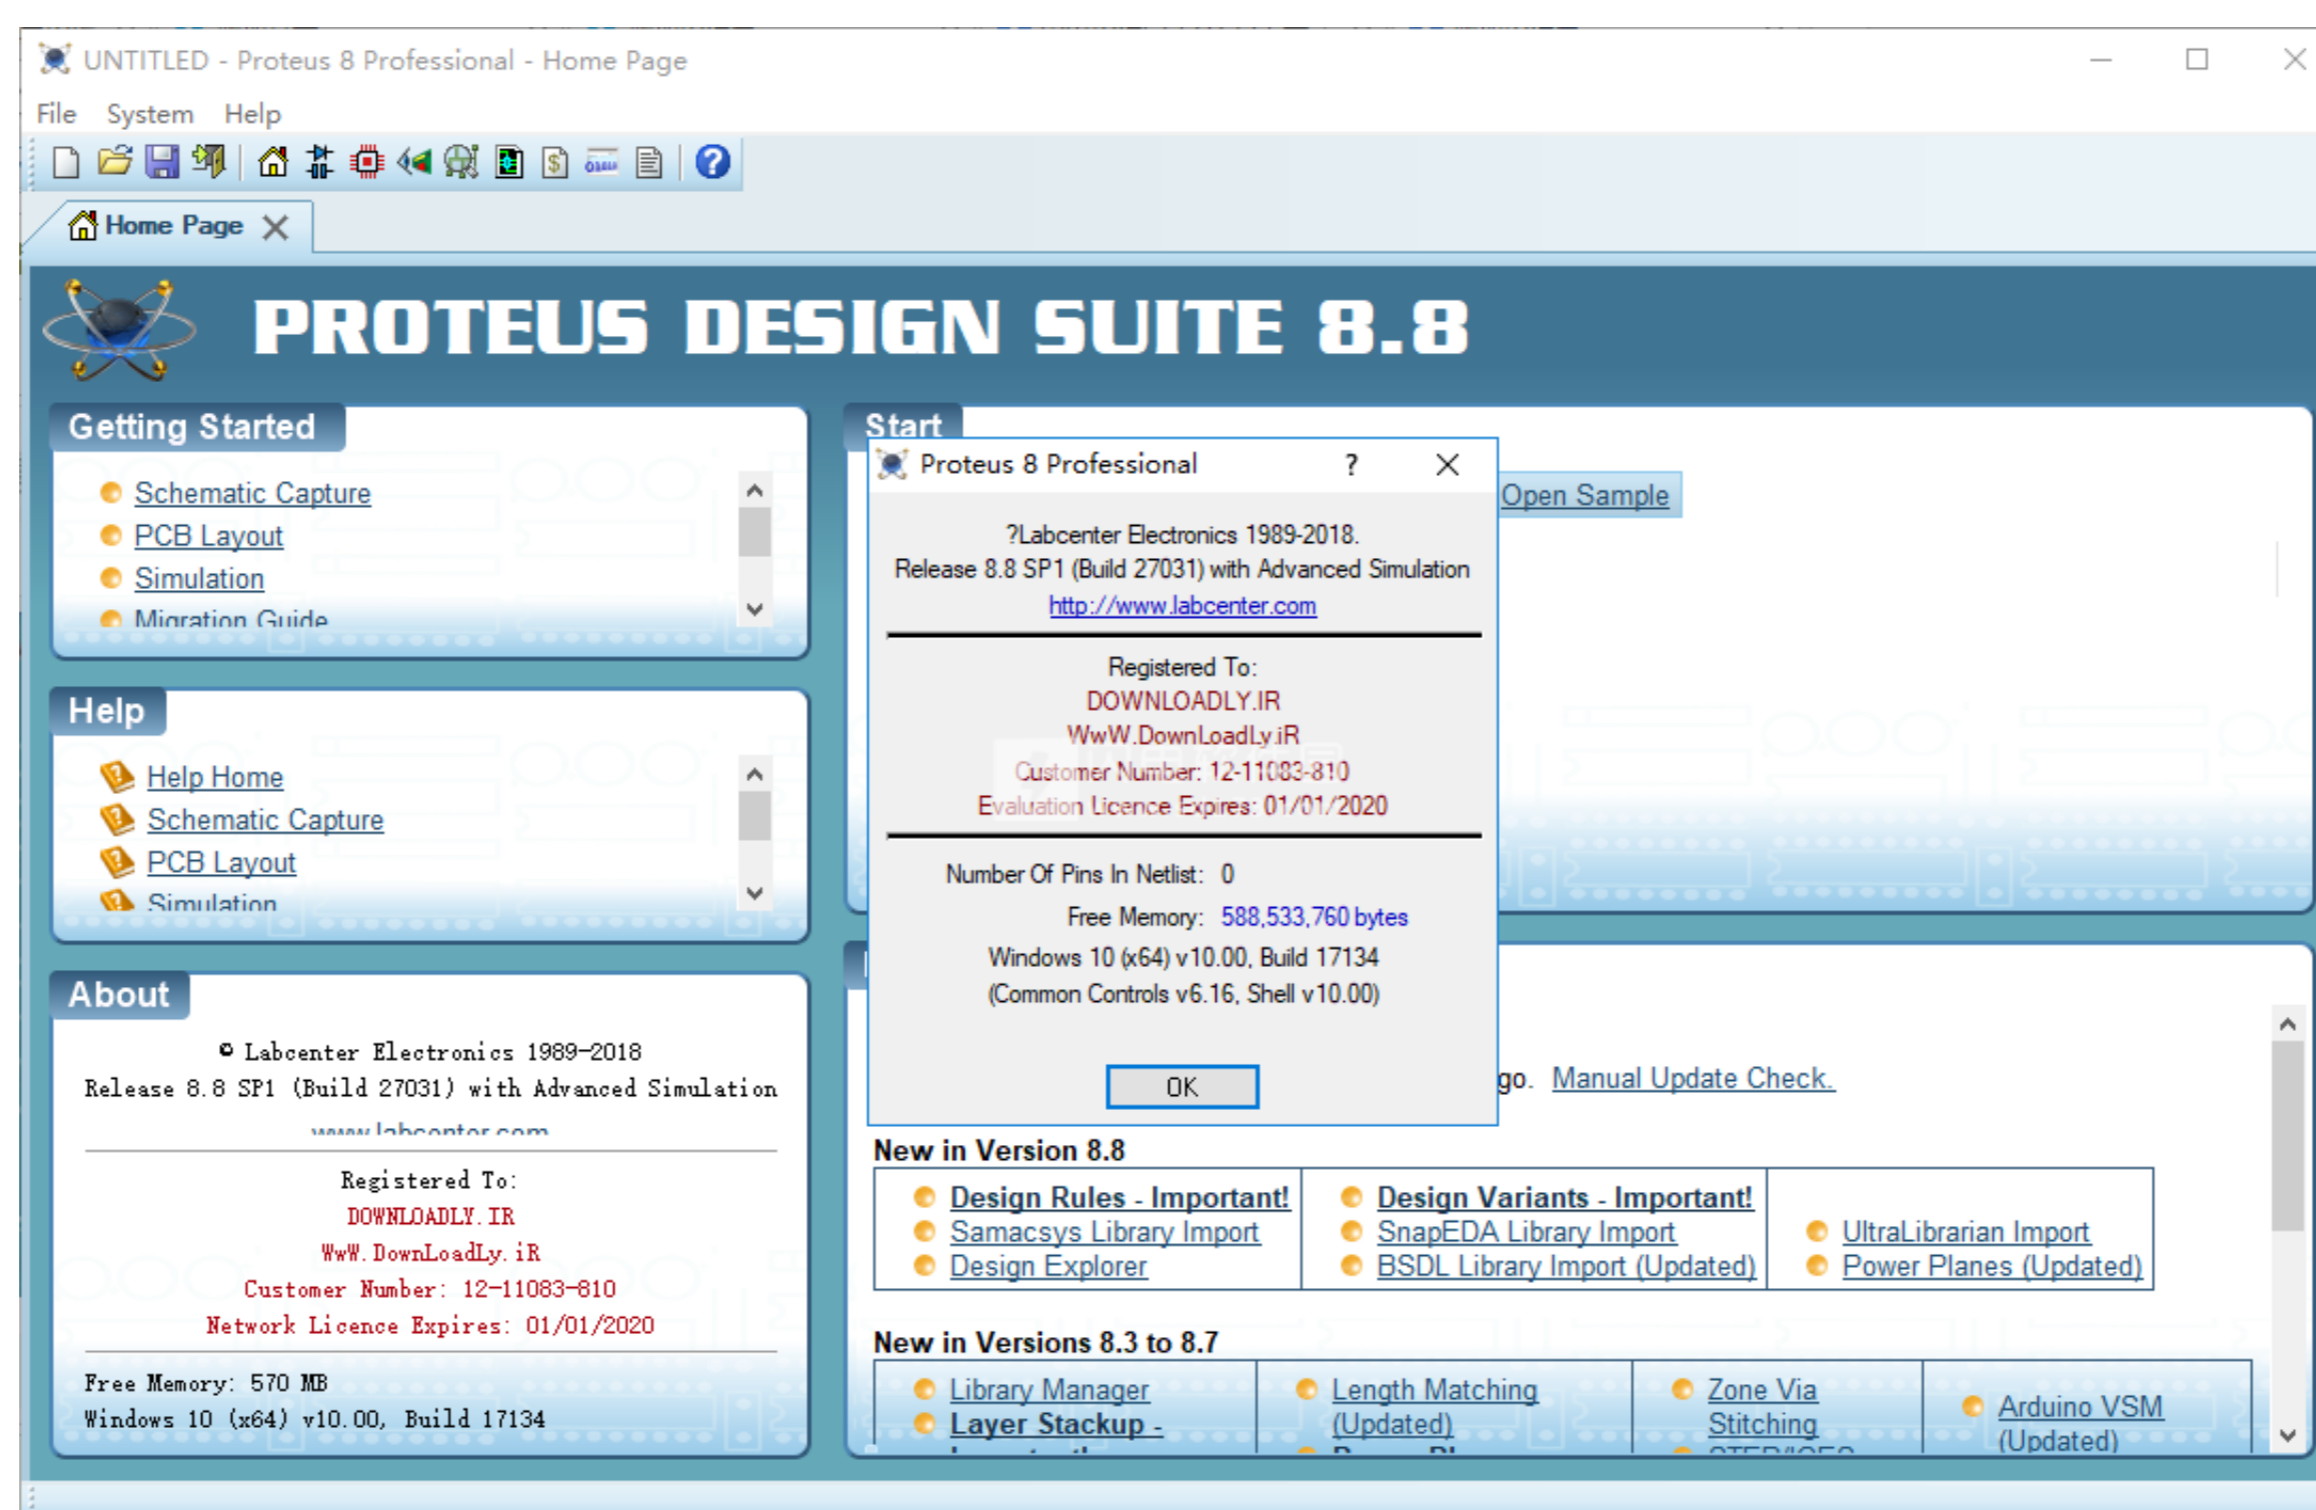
UNTITLED - Proteus 8 Professional - Home Page

File System Help

Home Page

PROTEUS DESIGN SUITE 8.8

Getting Started

Schematic Capture
PCB Layout
Simulation
Migration Guide

Help

Help Home
Schematic Capture
PCB Layout
Simulation

About

© Labcenter Electronics 1989-2018
Release 8.8 SP1 (Build 27031) with Advanced Simulation
www.labcenter.com

Registered To:
DOWNLOADLY.IR
WwW.DownLoadLy.iR
Customer Number: 12-11083-810
Network Licence Expires: 01/01/2020

Free Memory: 570 MB
Windows 10 (x64) v10.00, Build 17134

Start

Proteus 8 Professional ? ×

?Labcenter Electronics 1989-2018.
Release 8.8 SP1 (Build 27031) with Advanced Simulation
http://www.labcenter.com

Registered To:
DOWNLOADLY.IR
WwW.DownLoadLy.iR
Customer Number: 12-11083-810
Evaluation Licence Expires: 01/01/2020

Number Of Pins In Netlist: 0
Free Memory: 588,533,760 bytes
Windows 10 (x64) v10.00, Build 17134
(Common Controls v6.16, Shell v10.00)

OK

Open Sample

go. Manual Update Check.

New in Version 8.8

| Design Rules - Important! | Design Variants - Important! | |
|---|---|---|
| Samacsys Library Import | SnapEDA Library Import | UltraLibrarian Import |
| Design Explorer | BSDL Library Import (Updated) | Power Planes (Updated) |

New in Versions 8.3 to 8.7

| Library Manager | Length Matching (Updated) | Zone Via Stitching | Arduino VSM (Updated) |
|---|---|---|---|
| Layer Stackup - | | | |